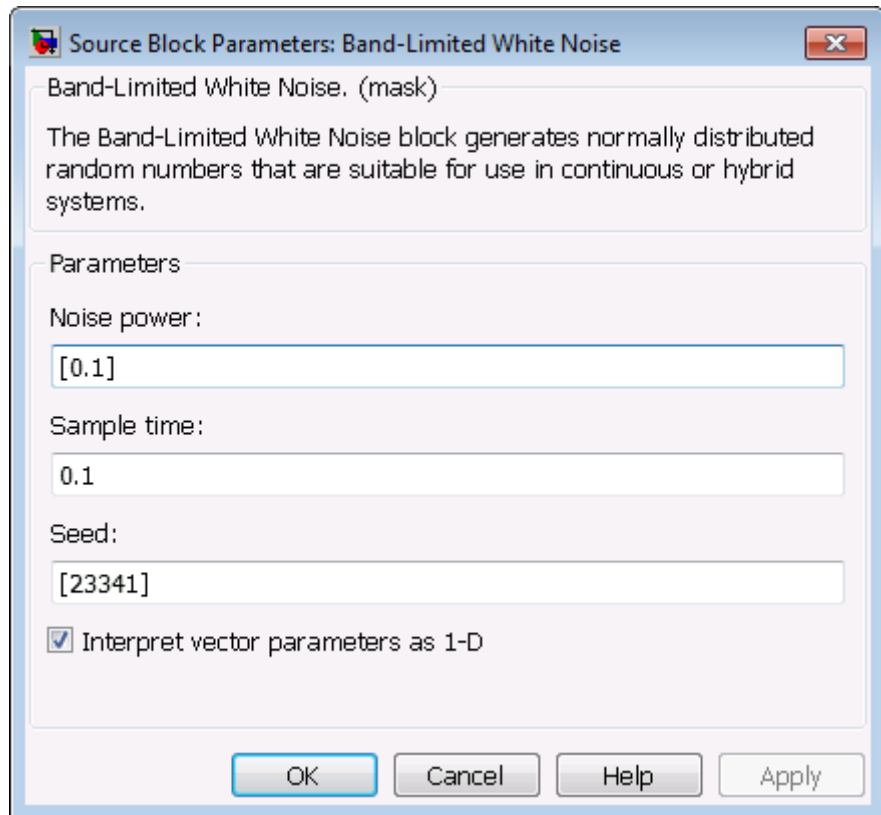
Source Block Parameters: Band-Limited White Noise

Band-Limited White Noise. (mask)

The Band-Limited White Noise block generates normally distributed random numbers that are suitable for use in continuous or hybrid systems.

Parameters

Noise power:

[0.1]

Sample time:

0.1

Seed:

[23341]

Interpret vector parameters as 1-D

OK

Cancel

Help

Apply